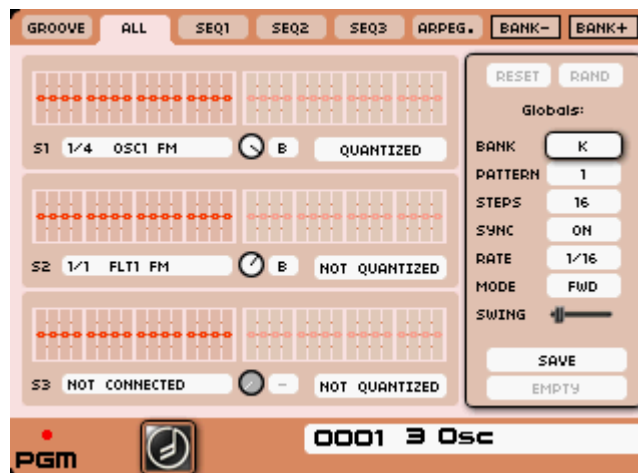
GROOVE ALL SEQ1 SEQ2 SEQ3 ARPEG. BANK- BANK+

S1 1/4 OSC1 FM B QUANTIZED

S2 1/1 FLT1 FM B NOT QUANTIZED

S3 NOT CONNECTED – NOT QUANTIZED

RESET RAND
Globals:

| BANK | K |
|---|---|
| PATTERN | 1 |
| STEPS | 16 |
| SYNC | ON |
| RATE | 1/16 |
| MODE | FWD |
| SWING | |

SAVE
EMPTY

PGM

0001 3 Osc